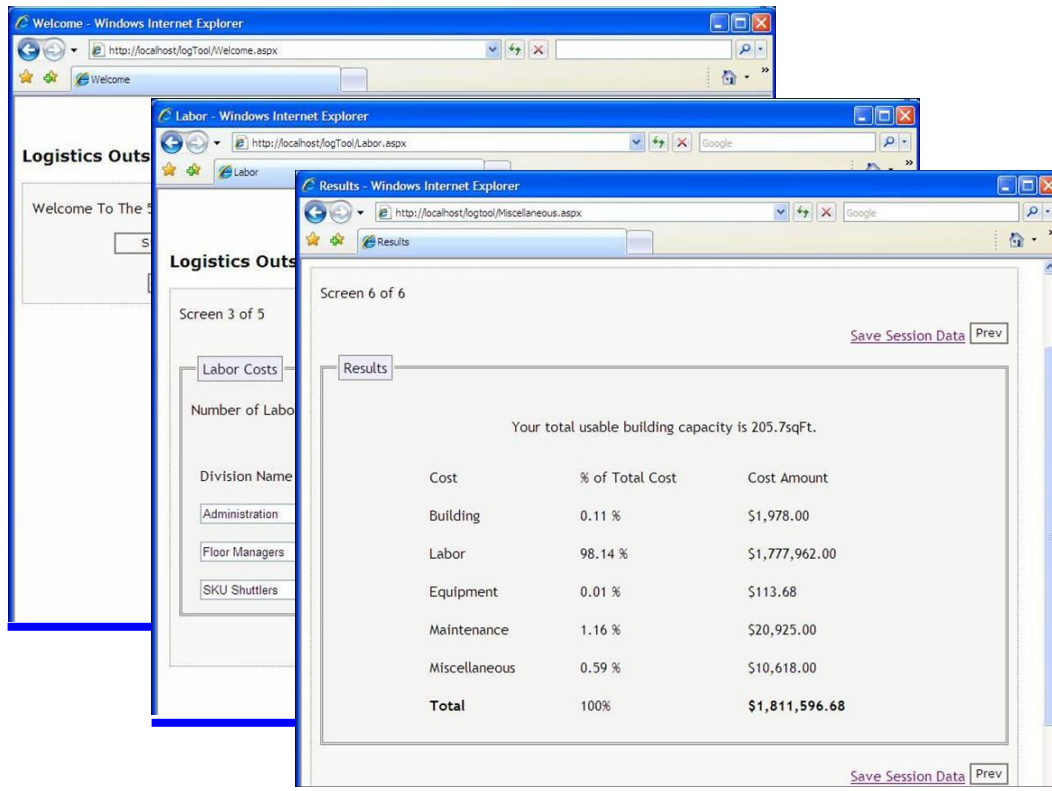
Welcome - Windows Internet Explorer

http://localhost/logTool/Welcome.aspx

Welcome

Logistics Outs

Welcome To The S

S

Labor - Windows Internet Explorer

http://localhost/logTool/Labor.aspx

Google

Labor

Logistics Outs

Screen 3 of 5

Labor Costs

Number of Labo

Division Name

Administration

Floor Managers

SKU Shuttlers

Results - Windows Internet Explorer

http://localhost/logtool/Miscellaneous.aspx

Google

Results

Screen 6 of 6

Save Session Data Prev

Results

Your total usable building capacity is 205.7sqFt.

| Cost | % of Total Cost | Cost Amount |
|---|---|---|
| Building | 0.11 % | $1,978.00 |
| Labor | 98.14 % | $1,777,962.00 |
| Equipment | 0.01 % | $113.68 |
| Maintenance | 1.16 % | $20,925.00 |
| Miscellaneous | 0.59 % | $10,618.00 |
| **Total** | 100% | **$1,811,596.68** |

Save Session Data Prev